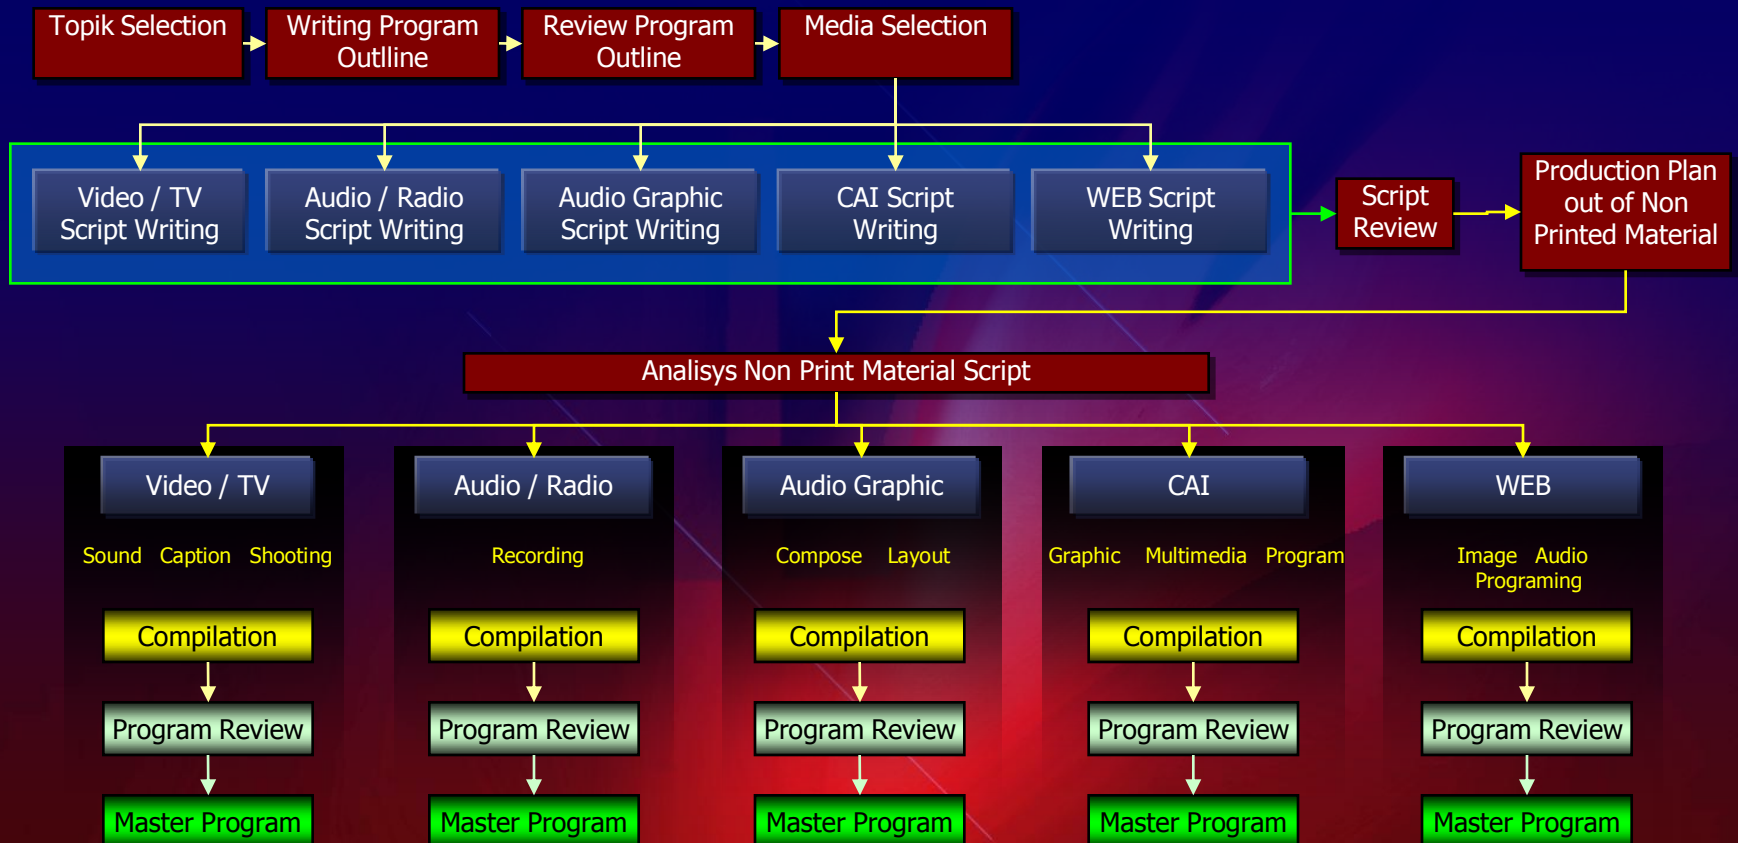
Topik Selection

Writing Program Outline

Review Program Outline

Media Selection

Video / TV Script Writing

Audio / Radio Script Writing

Audio Graphic Script Writing

CAI Script Writing

WEB Script Writing

Script Review

Production Plan out of Non Printed Material

Analisys Non Print Material Script

Video / TV

Sound Caption Shooting

Compilation

Program Review

Master Program

Audio / Radio

Recording

Compilation

Program Review

Master Program

Audio Graphic

Compose Layout

Compilation

Program Review

Master Program

CAI

Graphic Multimedia Program

Compilation

Program Review

Master Program

WEB

Image Audio Programing

Compilation

Program Review

Master Program